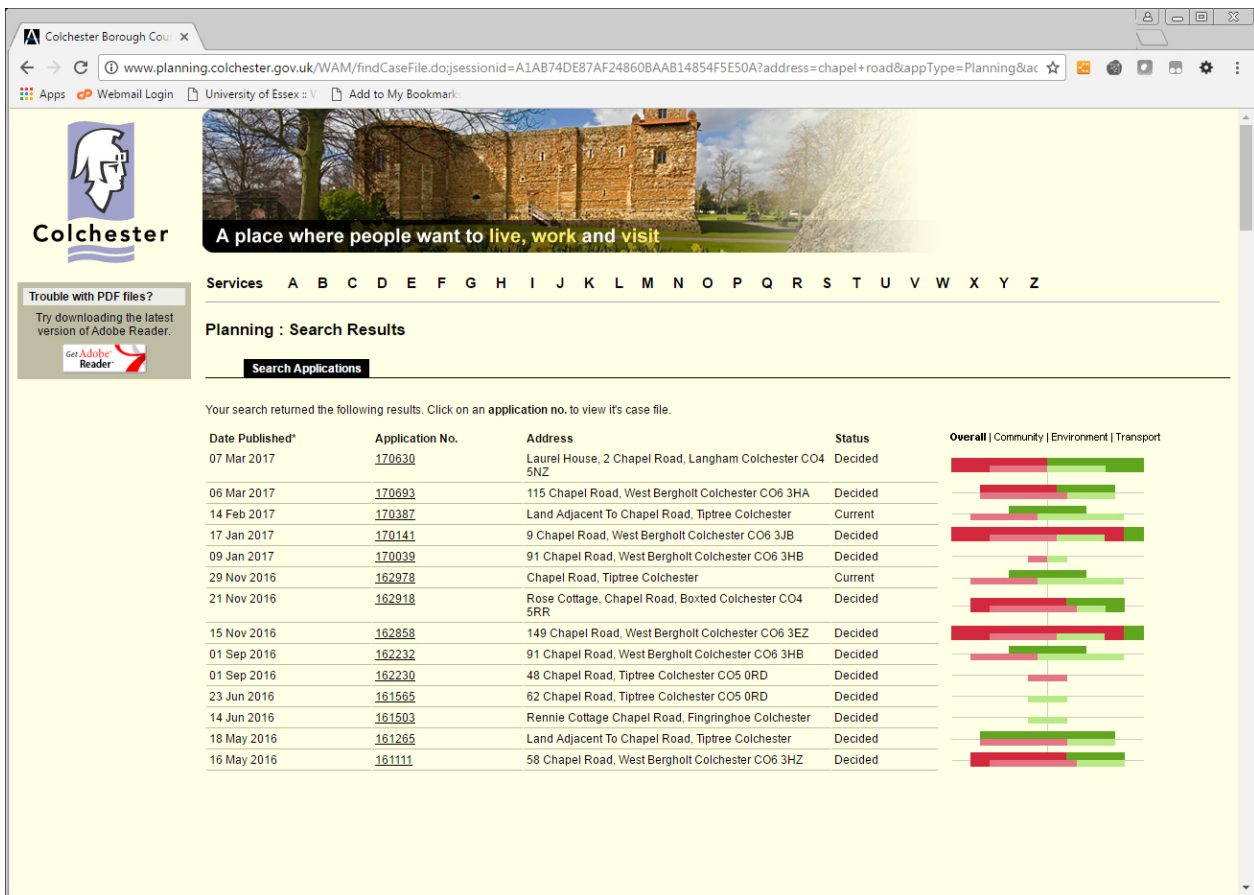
Colchester Borough Cou ×

www.planning.colchester.gov.uk/WAM/findCaseFile.do;jsessionid=A1AB74DE87AF24860BAAB14854F5E50A?address=chapel+road&appType=Planning&ac

Apps Webmail Login University of Essex :: V Add to My Bookmark

Colchester

Trouble with PDF files?
Try downloading the latest version of Adobe Reader.
Get Adobe Reader

A place where people want to live, work and visit

Services A B C D E F G H I J K L M N O P Q R S T U V W X Y Z

Planning : Search Results

Search Applications

Your search returned the following results. Click on an application no. to view it's case file.

Overall | Community | Environment | Transport

| Date Published* | Application No. | Address | Status |
|---|---|---|---|
| 07 Mar 2017 | 170630 | Laurel House, 2 Chapel Road, Langham Colchester CO4 5NZ | Decided |
| 06 Mar 2017 | 170693 | 115 Chapel Road, West Bergholt Colchester CO6 3HA | Decided |
| 14 Feb 2017 | 170387 | Land Adjacent To Chapel Road, Tiptree Colchester | Current |
| 17 Jan 2017 | 170141 | 9 Chapel Road, West Bergholt Colchester CO6 3JB | Decided |
| 09 Jan 2017 | 170039 | 91 Chapel Road, West Bergholt Colchester CO6 3HB | Decided |
| 29 Nov 2016 | 162978 | Chapel Road, Tiptree Colchester | Current |
| 21 Nov 2016 | 162918 | Rose Cottage, Chapel Road, Boxted Colchester CO4 5RR | Decided |
| 15 Nov 2016 | 162858 | 149 Chapel Road, West Bergholt Colchester CO6 3EZ | Decided |
| 01 Sep 2016 | 162232 | 91 Chapel Road, West Bergholt Colchester CO6 3HB | Decided |
| 01 Sep 2016 | 162230 | 48 Chapel Road, Tiptree Colchester CO5 0RD | Decided |
| 23 Jun 2016 | 161565 | 62 Chapel Road, Tiptree Colchester CO5 0RD | Decided |
| 14 Jun 2016 | 161503 | Rennie Cottage Chapel Road, Fingringhoe Colchester | Decided |
| 18 May 2016 | 161265 | Land Adjacent To Chapel Road, Tiptree Colchester | Decided |
| 16 May 2016 | 161111 | 58 Chapel Road, West Bergholt Colchester CO6 3HZ | Decided |